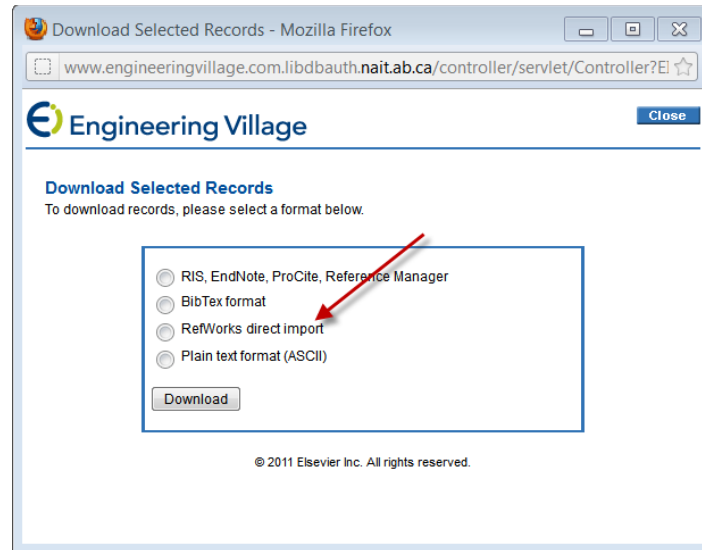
Download Selected Records - Mozilla Firefox

www.engineeringvillage.com.libdbauth.nait.ab.ca/controller/servlet/Controller?El

Engineering Village

Close

Download Selected Records
To download records, please select a format below.

RIS, EndNote, ProCite, Reference Manager
BibTex format
RefWorks direct import
Plain text format (ASCII)

Download

© 2011 Elsevier Inc. All rights reserved.